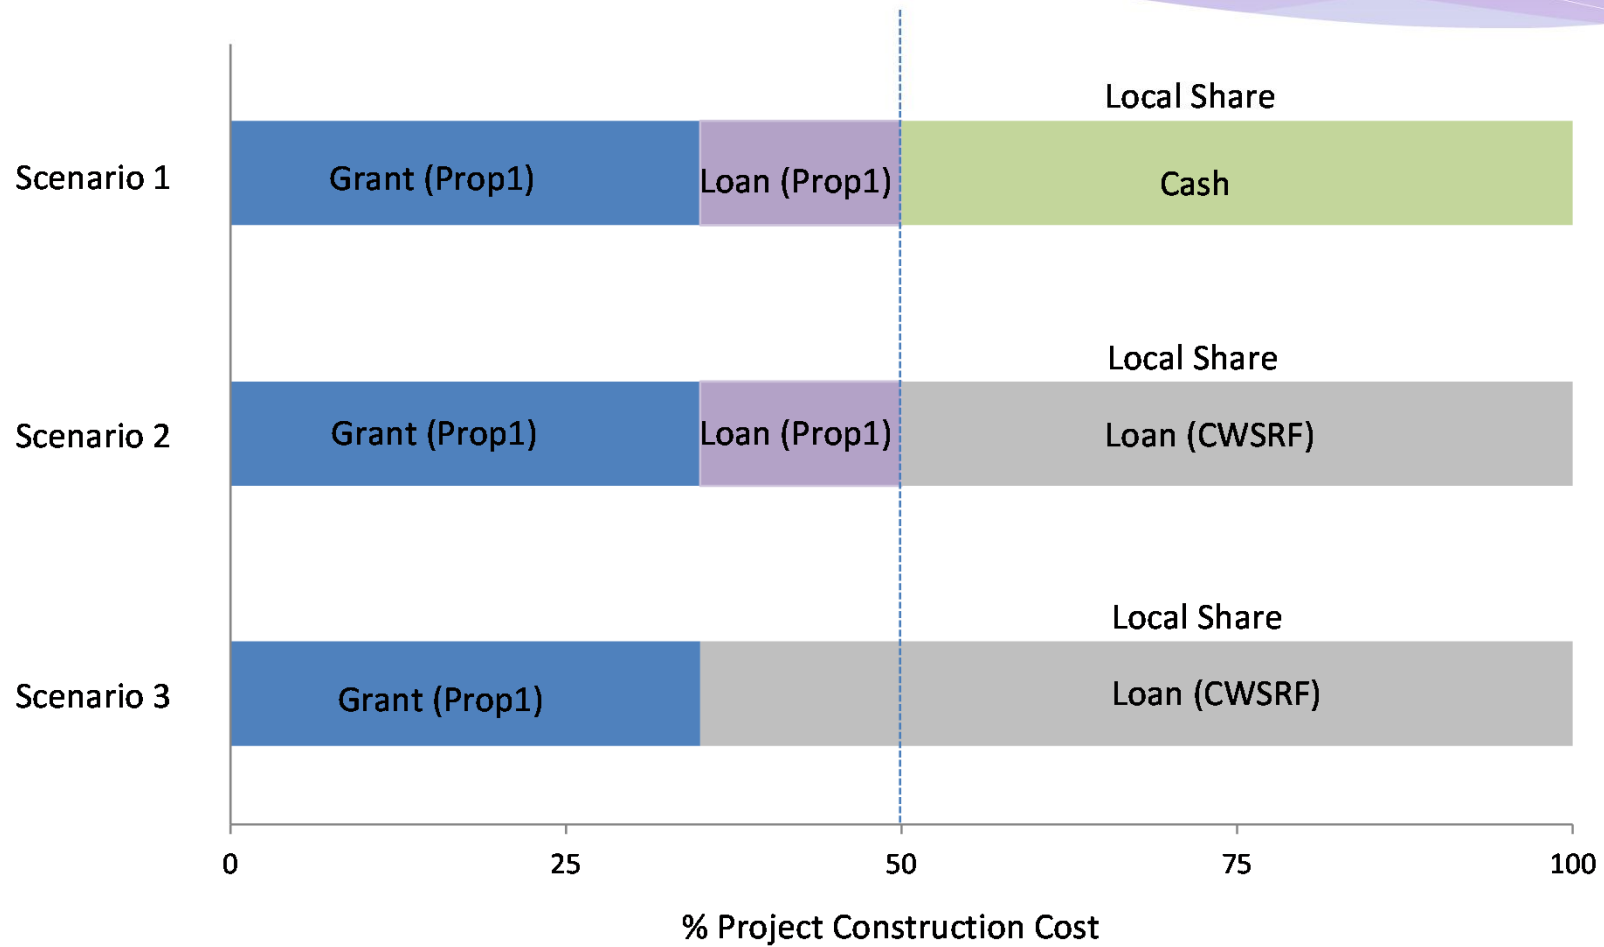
Local Share

Scenario 1

Grant (Prop1)

Loan (Prop1)

Cash

Local Share

Scenario 2

Grant (Prop1)

Loan (Prop1)

Loan (CWSRF)

Local Share

Scenario 3

Grant (Prop1)

Loan (CWSRF)

0

25

50

75

100

% Project Construction Cost